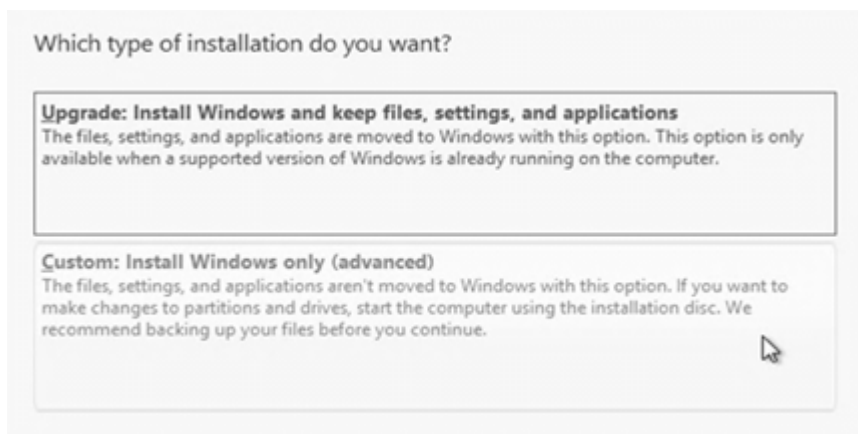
Which type of installation do you want?

Upgrade: Install Windows and keep files, settings, and applications
The files, settings, and applications are moved to Windows with this option. This option is only available when a supported version of Windows is already running on the computer.

Custom: Install Windows only (advanced)
The files, settings, and applications aren't moved to Windows with this option. If you want to make changes to partitions and drives, start the computer using the installation disc. We recommend backing up your files before you continue.